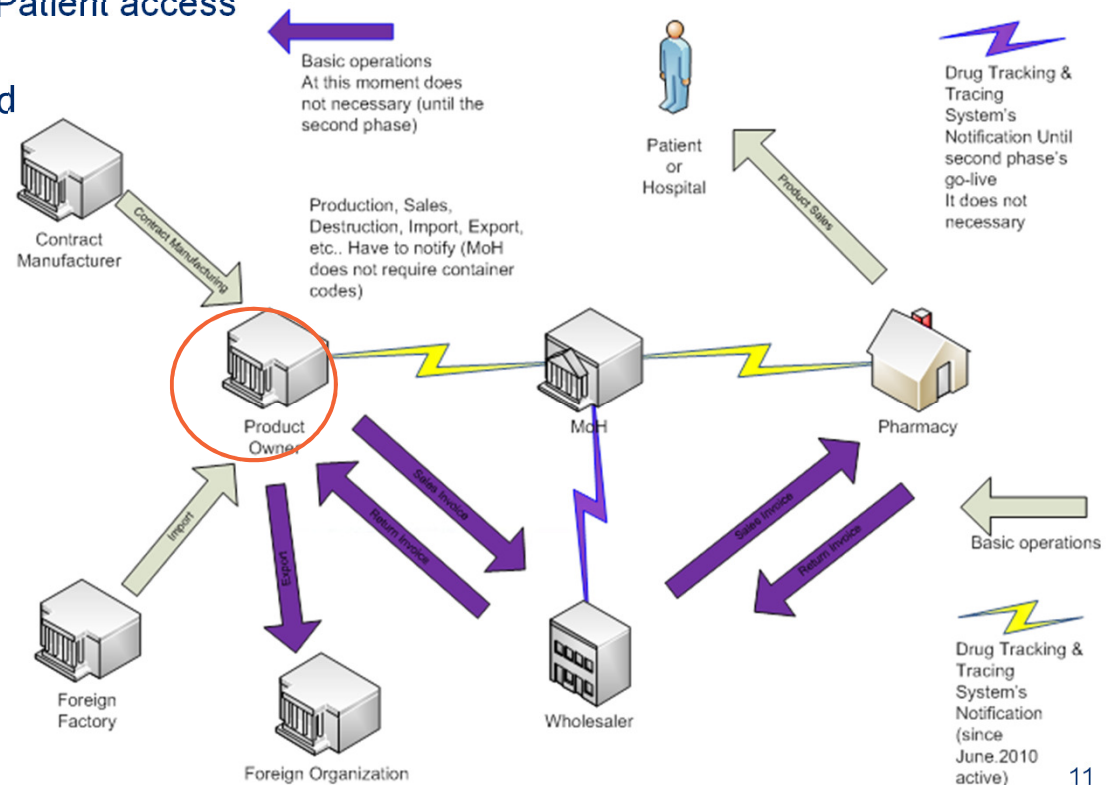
Patient access

d

Basic operations
At this moment does not necessary (until the second phase)

Drug Tracking & Tracing System's Notification Until second phase's go-live
It does not necessary

Patient or Hospital

Product Sales

Contract Manufacturer

Contract Manufacturing

Production, Sales, Destruction, Import, Export, etc.. Have to notify (MoH does not require container codes)

Product Owner

MoH

Pharmacy

Sales Invoice

Return Invoice

Sales Invoice

Return Invoice

Basic operations

Import

Export

Foreign Factory

Wholesaler

Foreign Organization

Drug Tracking & Tracing System's Notification (since June.2010 active)

11